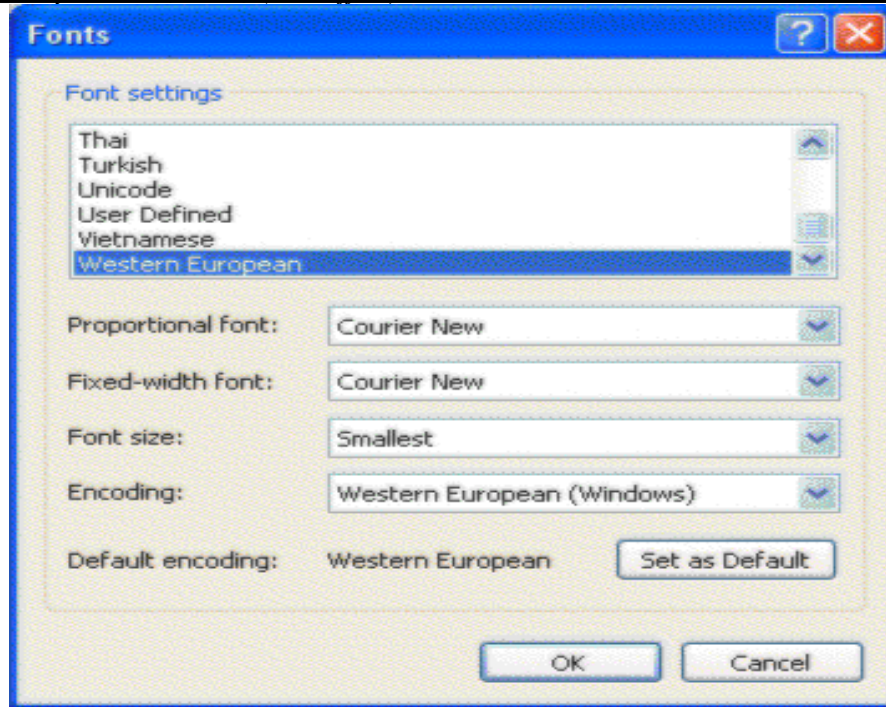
Fonts

?

Font settings

Thai
Turkish
Unicode
User Defined
Vietnamese
Western European

Proportional font: Courier New

Fixed-width font: Courier New

Font size: Smallest

Encoding: Western European (Windows)

Default encoding: Western European

Set as Default

OK

Cancel